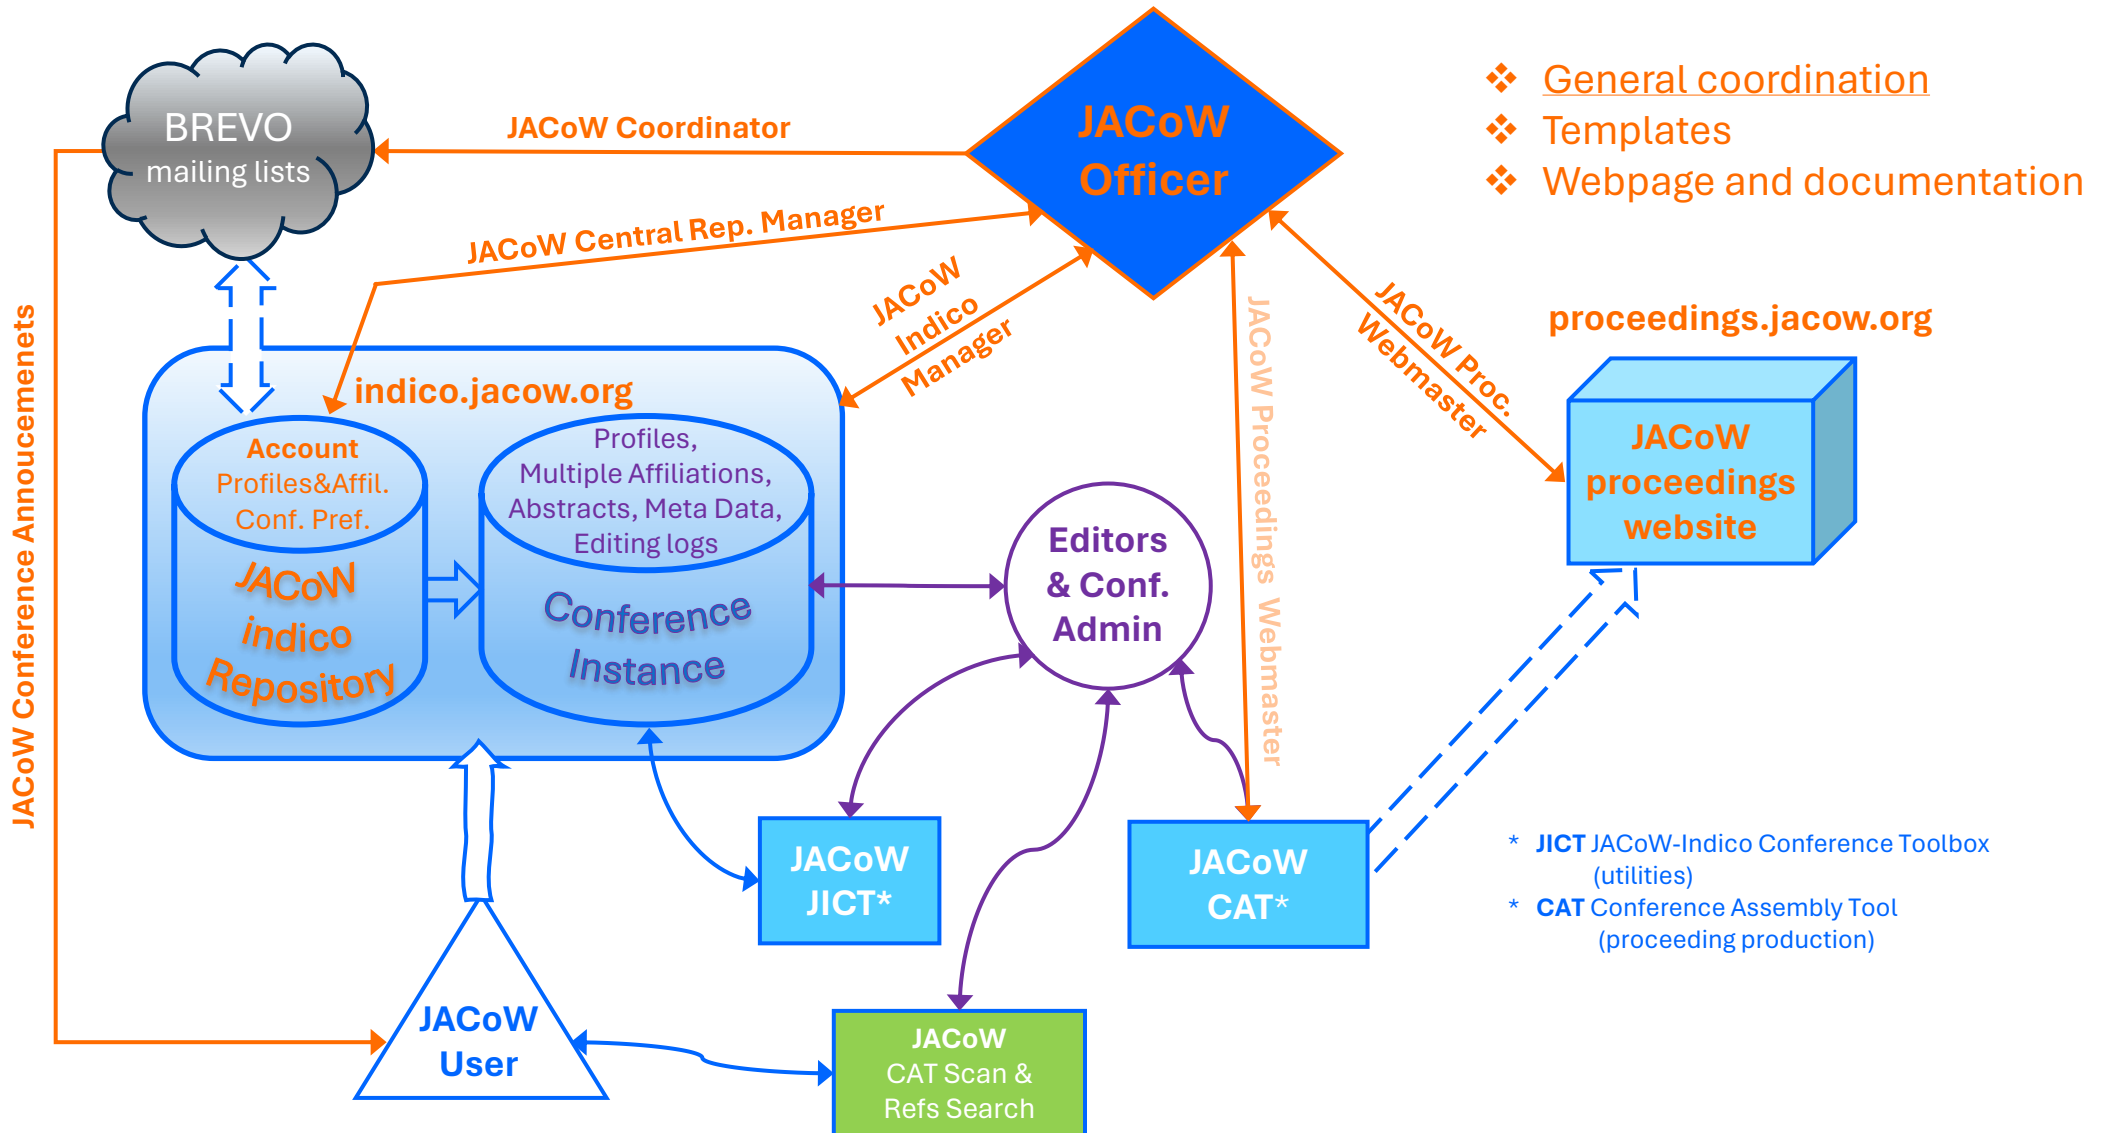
BREVO
mailing lists

JACoW Coordinator

JACoW Officer

❖ General coordination
❖ Templates
❖ Webpage and documentation

JACoW Central Rep. Manager

JACoW Indico Manager

JACoW Proc. Webmaster

JACoW Proceedings Webmaster

proceedings.jacow.org

JACoW Conference Annoucemenets

indico.jacow.org

Account
Profiles&Affil.
Conf. Pref.
JACoW indico Repository

Profiles,
Multiple Affiliations,
Abstracts, Meta Data,
Editing logs
Conference Instance

Editors & Conf. Admin

JACoW proceedings website

JACoW JICT*

JACoW CAT*

* JICT JACoW-Indico Conference Toolbox (utilities)
* CAT Conference Assembly Tool (proceeding production)

JACoW User

JACoW
CAT Scan &
Refs Search